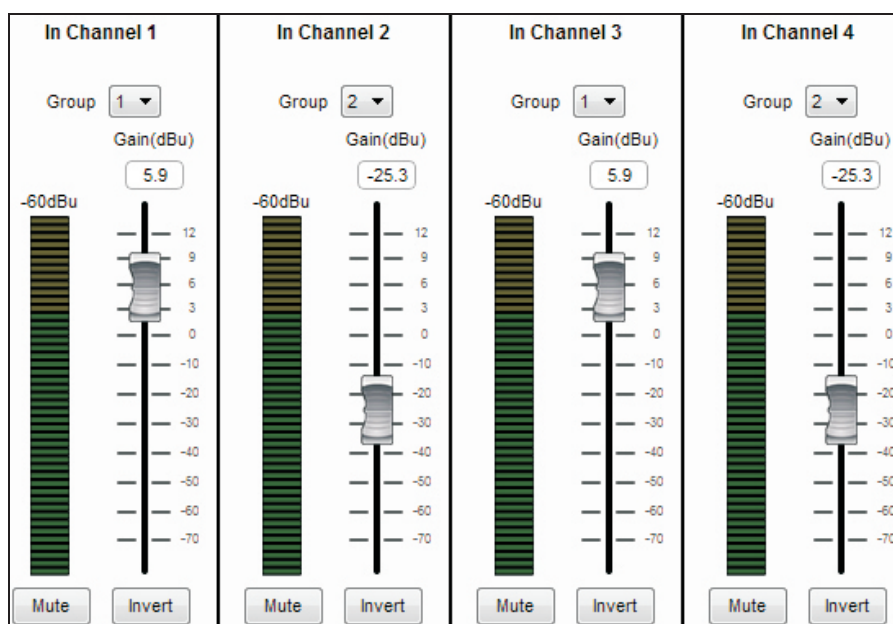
In Channel 1

Group 1

Gain(dBu)

5.9

-60dBu

12
9
6
3
0
-10
-20
-30
-40
-50
-60
-70

Mute Invert

In Channel 2

Group 2

Gain(dBu)

-25.3

-60dBu

12
9
6
3
0
-10
-20
-30
-40
-50
-60
-70

Mute Invert

In Channel 3

Group 1

Gain(dBu)

5.9

-60dBu

12
9
6
3
0
-10
-20
-30
-40
-50
-60
-70

Mute Invert

In Channel 4

Group 2

Gain(dBu)

-25.3

-60dBu

12
9
6
3
0
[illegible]
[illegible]
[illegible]
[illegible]
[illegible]
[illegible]
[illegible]

Mute Invert